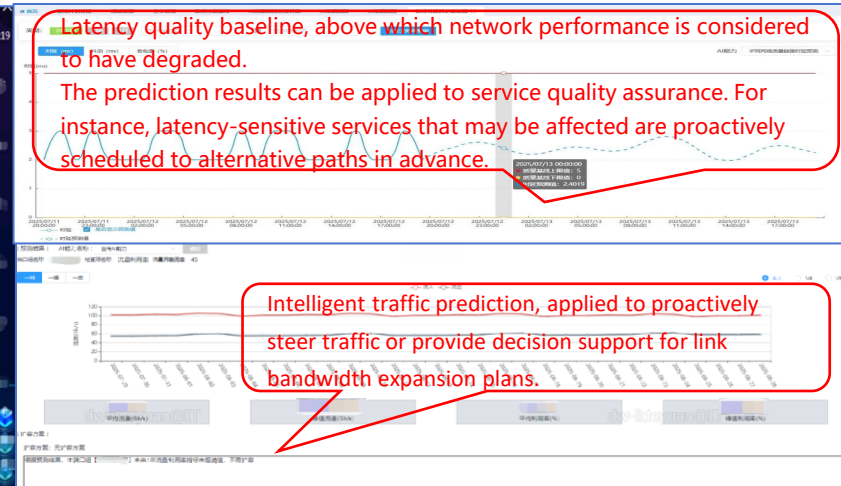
Latency quality baseline, above which network performance is considered to have degraded.
The prediction results can be applied to service quality assurance. For instance, latency-sensitive services that may be affected are proactively scheduled to alternative paths in advance.

2025/07/13 00:00:00

Intelligent traffic prediction, applied to proactively steer traffic or provide decision support for link bandwidth expansion plans.